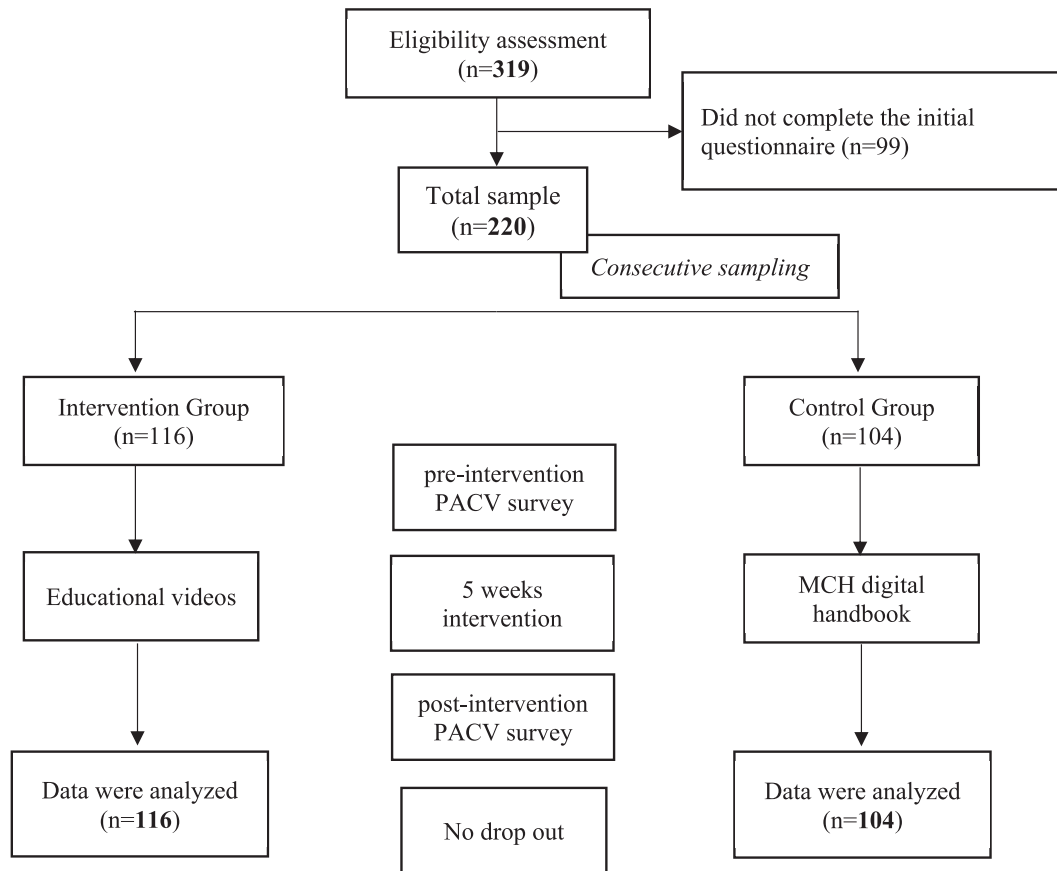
Eligibility assessment (n=**319**)

Did not complete the initial questionnaire (n=99)

Total sample (n=**220**)

*Consecutive sampling*

Intervention Group (n=116)

Control Group (n=104)

pre-intervention PACV survey

Educational videos

5 weeks intervention

MCH digital handbook

post-intervention PACV survey

Data were analyzed (n=**116**)

No drop out

Data were analyzed (n=**104**)